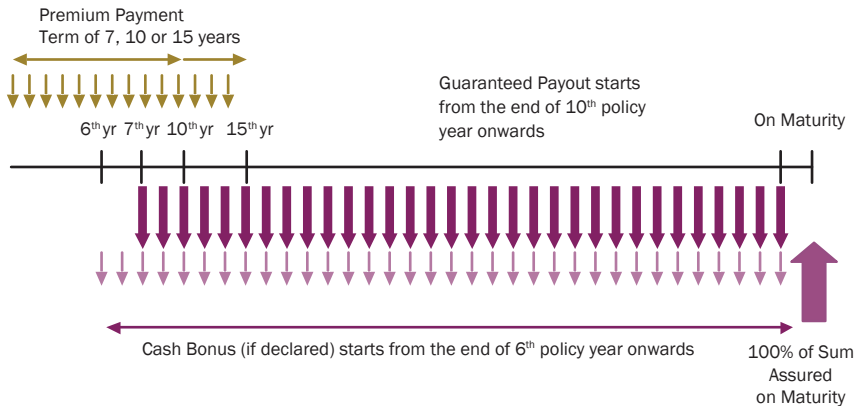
Premium Payment
Term of 7, 10 or 15 years

Guaranteed Payout starts from the end of 10$^{th}$ policy year onwards

6$^{th}$ yr 7$^{th}$ yr 10$^{th}$ yr 15$^{th}$ yr

On Maturity

Cash Bonus (if declared) starts from the end of 6$^{th}$ policy year onwards

100% of Sum Assured on Maturity